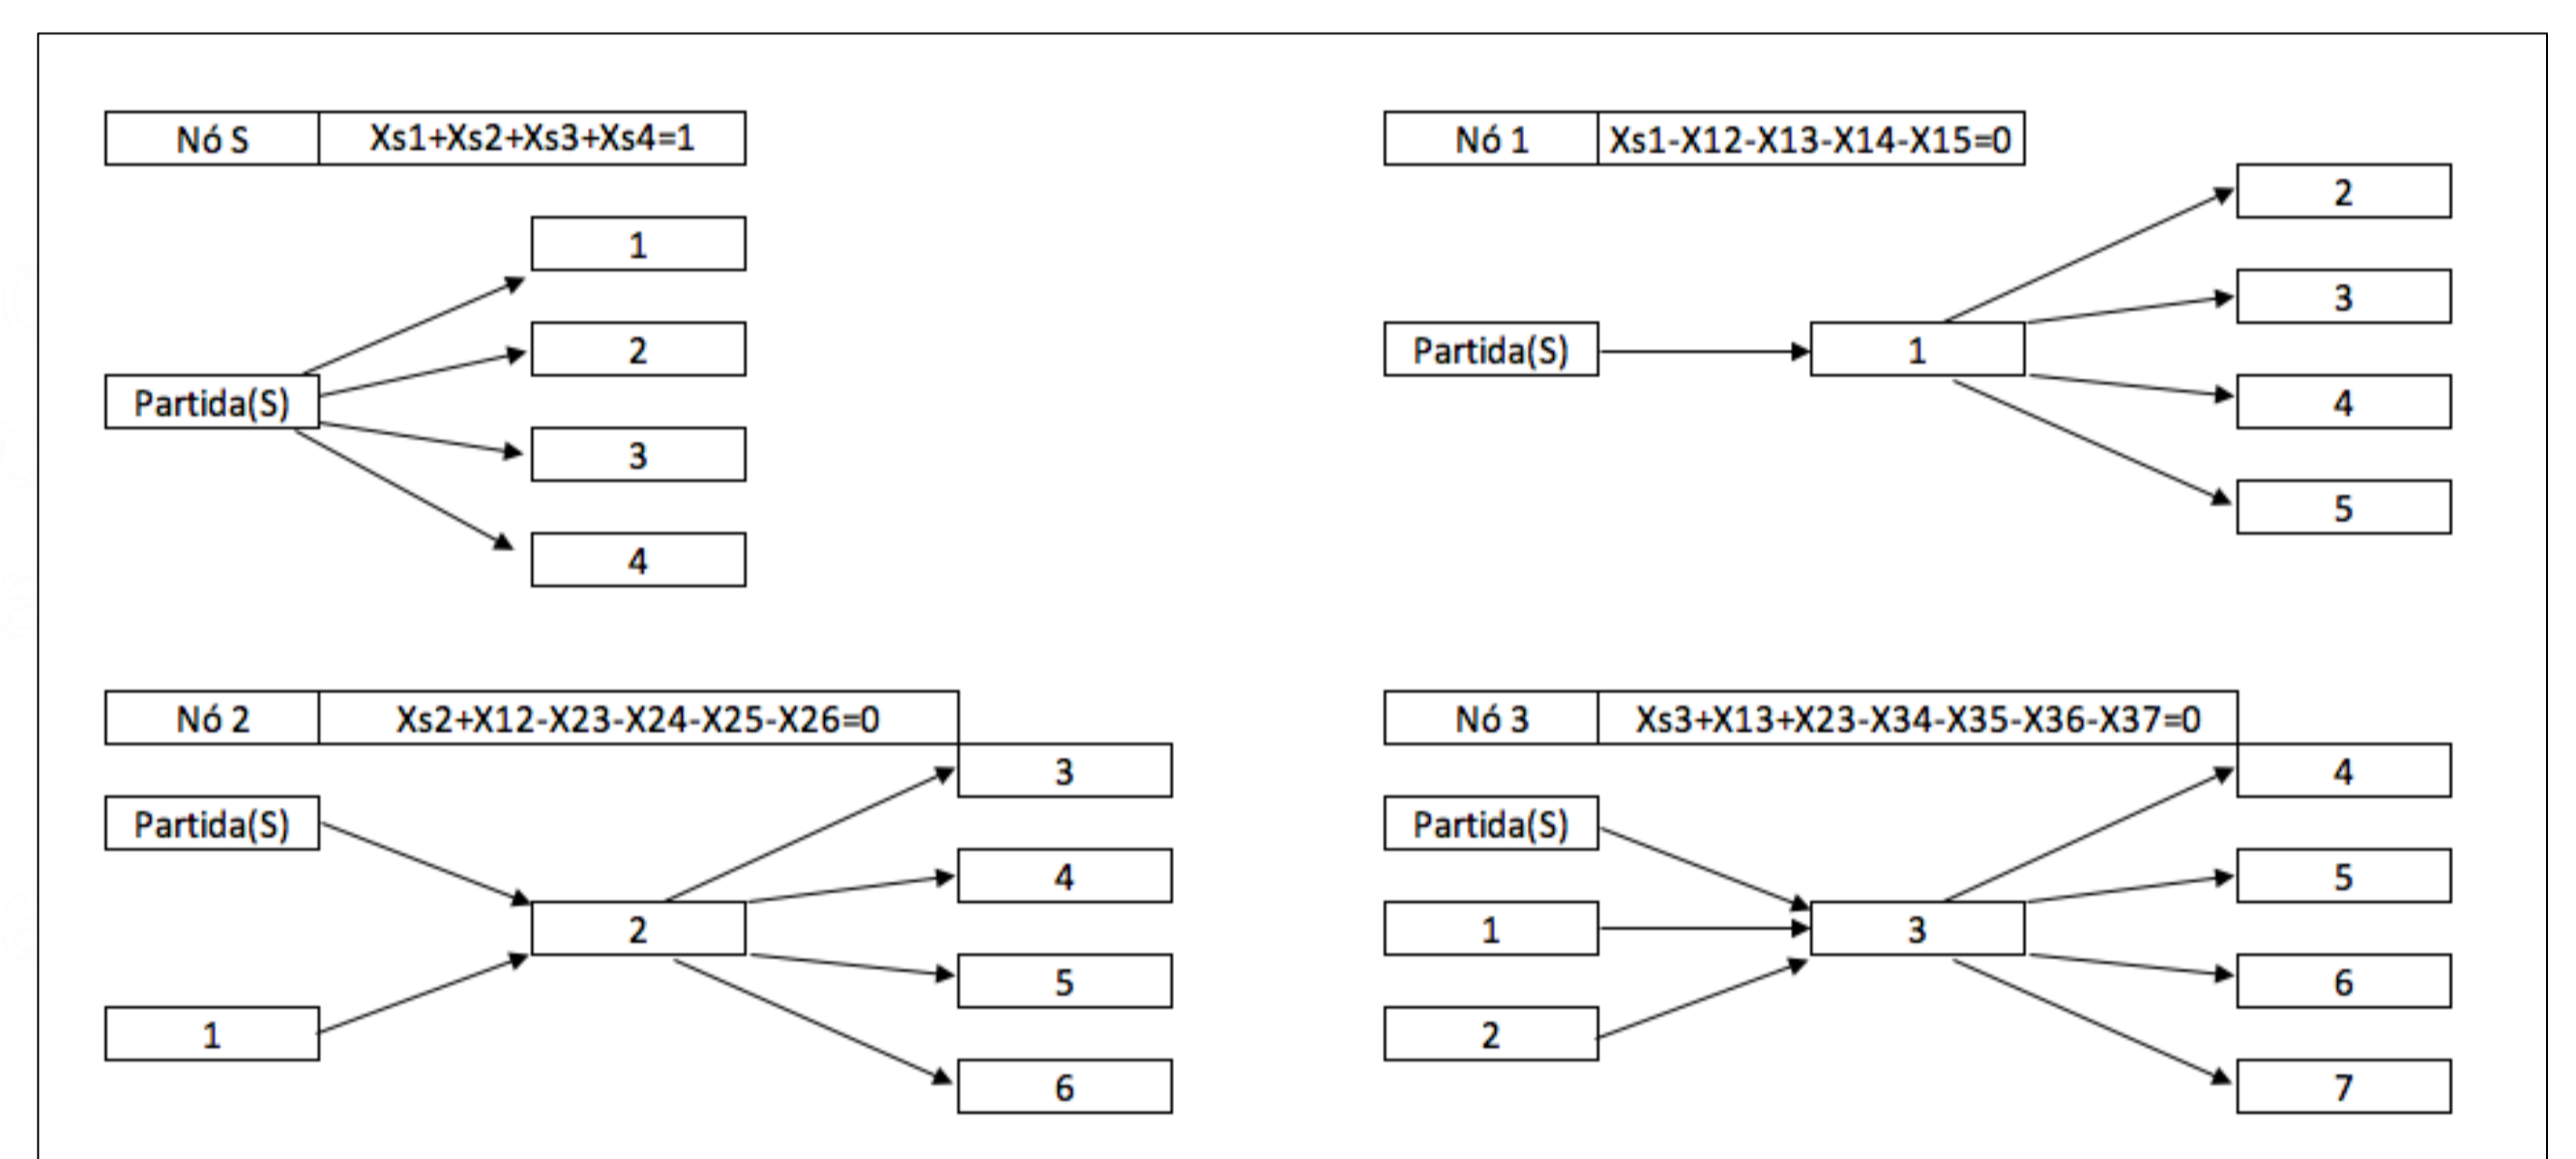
| Nó S | Xs1+Xs2+Xs3+Xs4=1 |
|---|---|

Partida(S)

1

2

3

4

| Nó 1 | Xs1-X12-X13-X14-X15=0 |
|---|---|

Partida(S)

1

2

3

4

5

| Nó 2 | Xs2+X12-X23-X24-X25-X26=0 |
|---|---|

Partida(S)

1

2

3

4

5

6

| Nó 3 | Xs3+X13+X23-X34-X35-X36-X37=0 |
|---|---|

Partida(S)

1

2

3

4

5

6

7